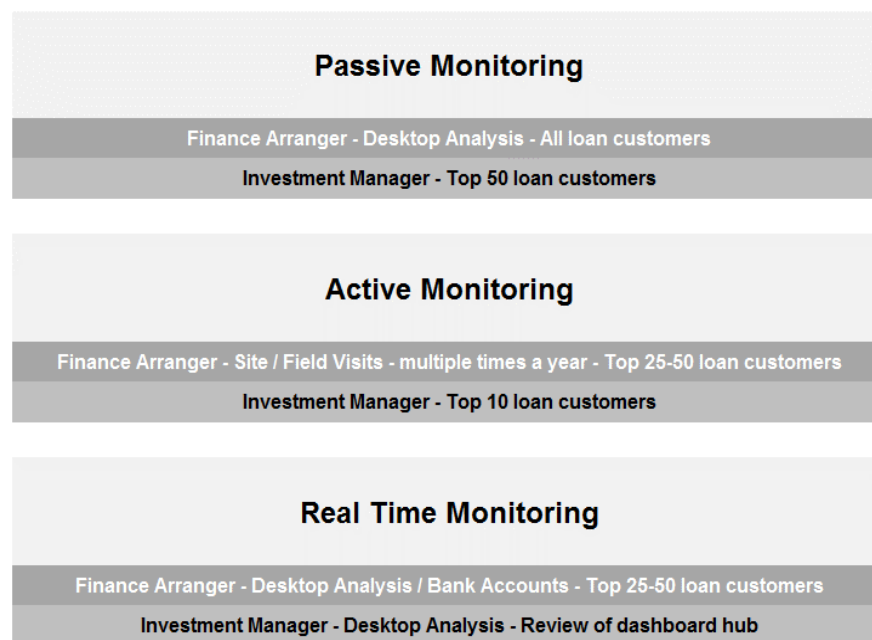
Passive Monitoring

Finance Arranger - Desktop Analysis - All loan customers

Investment Manager - Top 50 loan customers

Active Monitoring

Finance Arranger - Site / Field Visits - multiple times a year - Top 25-50 loan customers

Investment Manager - Top 10 loan customers

Real Time Monitoring

Finance Arranger - Desktop Analysis / Bank Accounts - Top 25-50 loan customers

Investment Manager - Desktop Analysis - Review of dashboard hub